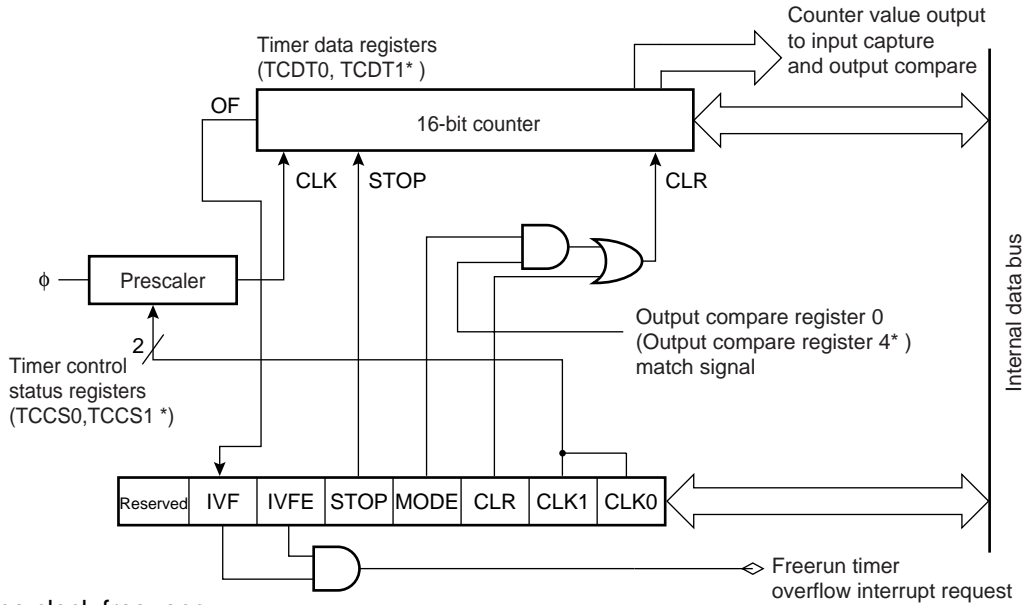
Timer data registers (TCDT0, TCDT1* )

Counter value output to input capture and output compare

OF

16-bit counter

CLK

STOP

CLR

$\phi$

Prescaler

2

Timer control status registers (TCCS0,TCCS1 *)

Output compare register 0 (Output compare register 4* ) match signal

Internal data bus

| Reserved | IVF | IVFE | STOP | MODE | CLR | CLK1 | CLK0 |
|---|---|---|---|---|---|---|---|

Freerun timer overflow interrupt request